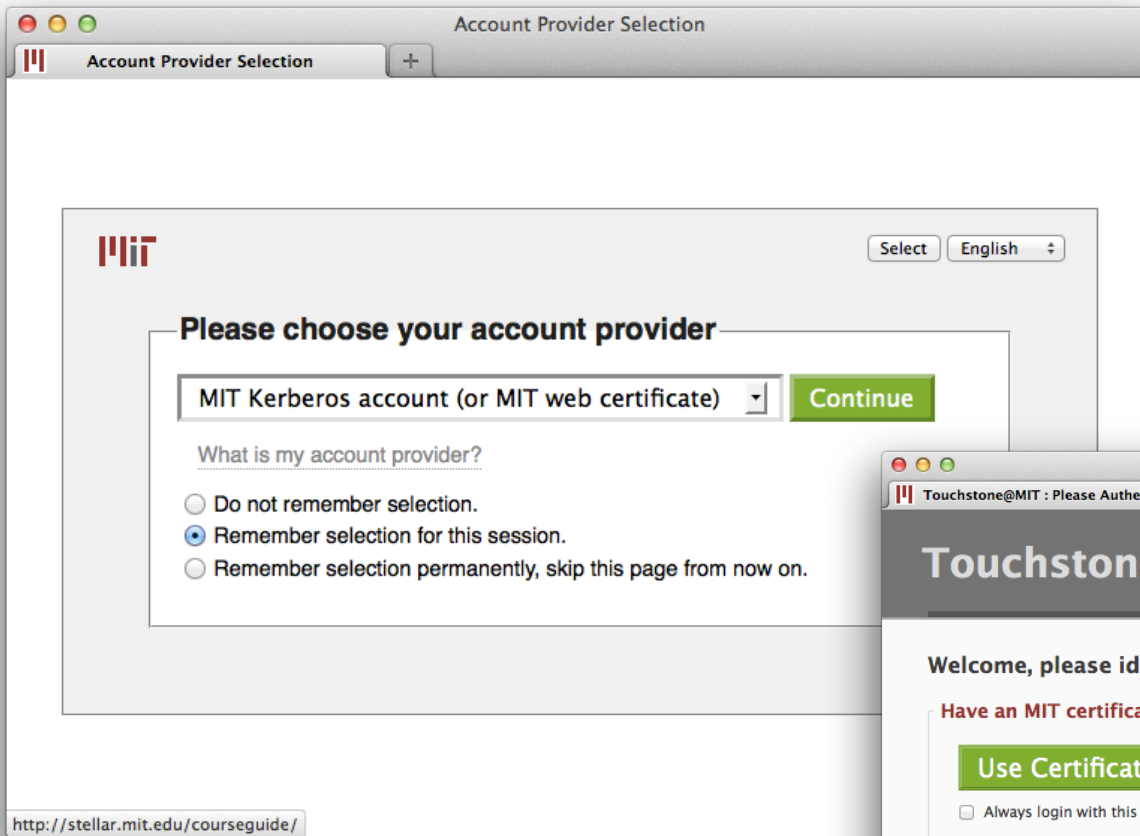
Account Provider Selection

Account Provider Selection

+

MIT

Select English

Please choose your account provider

MIT Kerberos account (or MIT web certificate)

Continue

What is my account provider?

Do not remember selection.

Remember selection for this session.

Remember selection permanently, skip this page from now on.

Touchstone@MIT : Please Authe

Touchston

Welcome, please id

Have an MIT certifica

Use Certificat

Always login with this

http://stellar.mit.edu/courseguide/